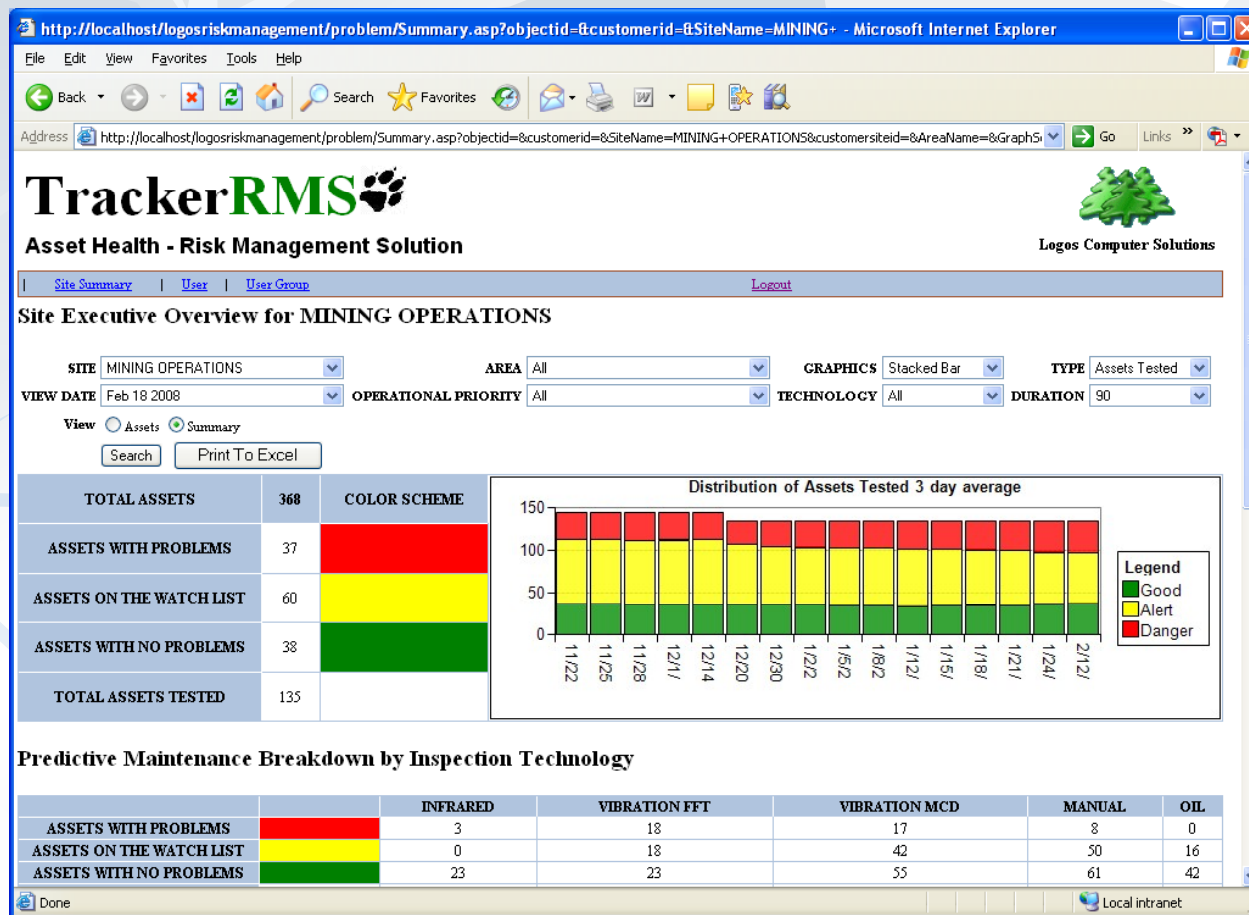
http://localhost/logosriskmanagement/problem/Summary.asp?objectid=&customerid=&SiteName=MINING+ - Microsoft Internet Explorer

File Edit View Favorites Tools Help

Back Search Favorites

Address http://localhost/logosriskmanagement/problem/Summary.asp?objectid=&customerid=&SiteName=MINING+OPERATIONS&customersiteid=&AreaName=&GraphS Go Links

TrackerRMS

Asset Health - Risk Management Solution

Logos Computer Solutions

| Site Summary | User | User Group Logout

Site Executive Overview for MINING OPERATIONS

SITE MINING OPERATIONS AREA All GRAPHICS Stacked Bar TYPE Assets Tested

VIEW DATE Feb 18 2008 OPERATIONAL PRIORITY All TECHNOLOGY All DURATION 90

View Assets Summary

Search Print To Excel

| TOTAL ASSETS | 368 | COLOR SCHEME |
|---|---|---|
| ASSETS WITH PROBLEMS | 37 | |
| ASSETS ON THE WATCH LIST | 60 | |
| ASSETS WITH NO PROBLEMS | 38 | |
| TOTAL ASSETS TESTED | 135 | |

Distribution of Assets Tested 3 day average

150 100 50 0

11/22 11/25 11/28 12/1/ 12/14 12/20 12/30 1/2/2 1/5/2 1/8/2 1/12/ 1/15/ 1/18/ 1/21/ 1/24/ 2/12/

Legend
Good
Alert
Danger

Predictive Maintenance Breakdown by Inspection Technology

| | | INFRARED | VIBRATION FFT | VIBRATION MCD | MANUAL | OIL |
|---|---|---|---|---|---|---|
| ASSETS WITH PROBLEMS | | 3 | 18 | 17 | 8 | 0 |
| ASSETS ON THE WATCH LIST | | 0 | 18 | 42 | 50 | 16 |
| ASSETS WITH NO PROBLEMS | | 23 | 23 | 55 | 61 | 42 |

Done Local intranet